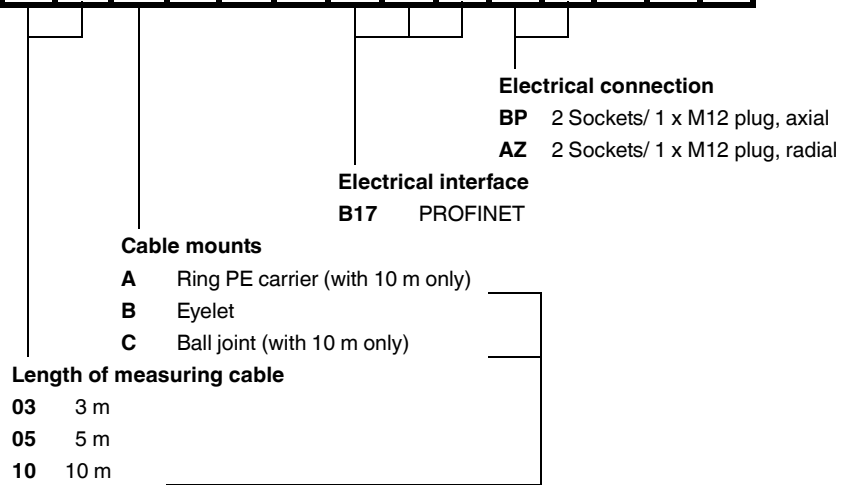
**Electrical connection**

**BP** 2 Sockets/ 1 x M12 plug, axial

**AZ** 2 Sockets/ 1 x M12 plug, radial

**Electrical interface**

**B17** PROFINET

**Cable mounts**

**A** Ring PE carrier (with 10 m only)

**B** Eyelet

**C** Ball joint (with 10 m only)

**Length of measuring cable**

**03** 3 m

**05** 5 m

**10** 10 m